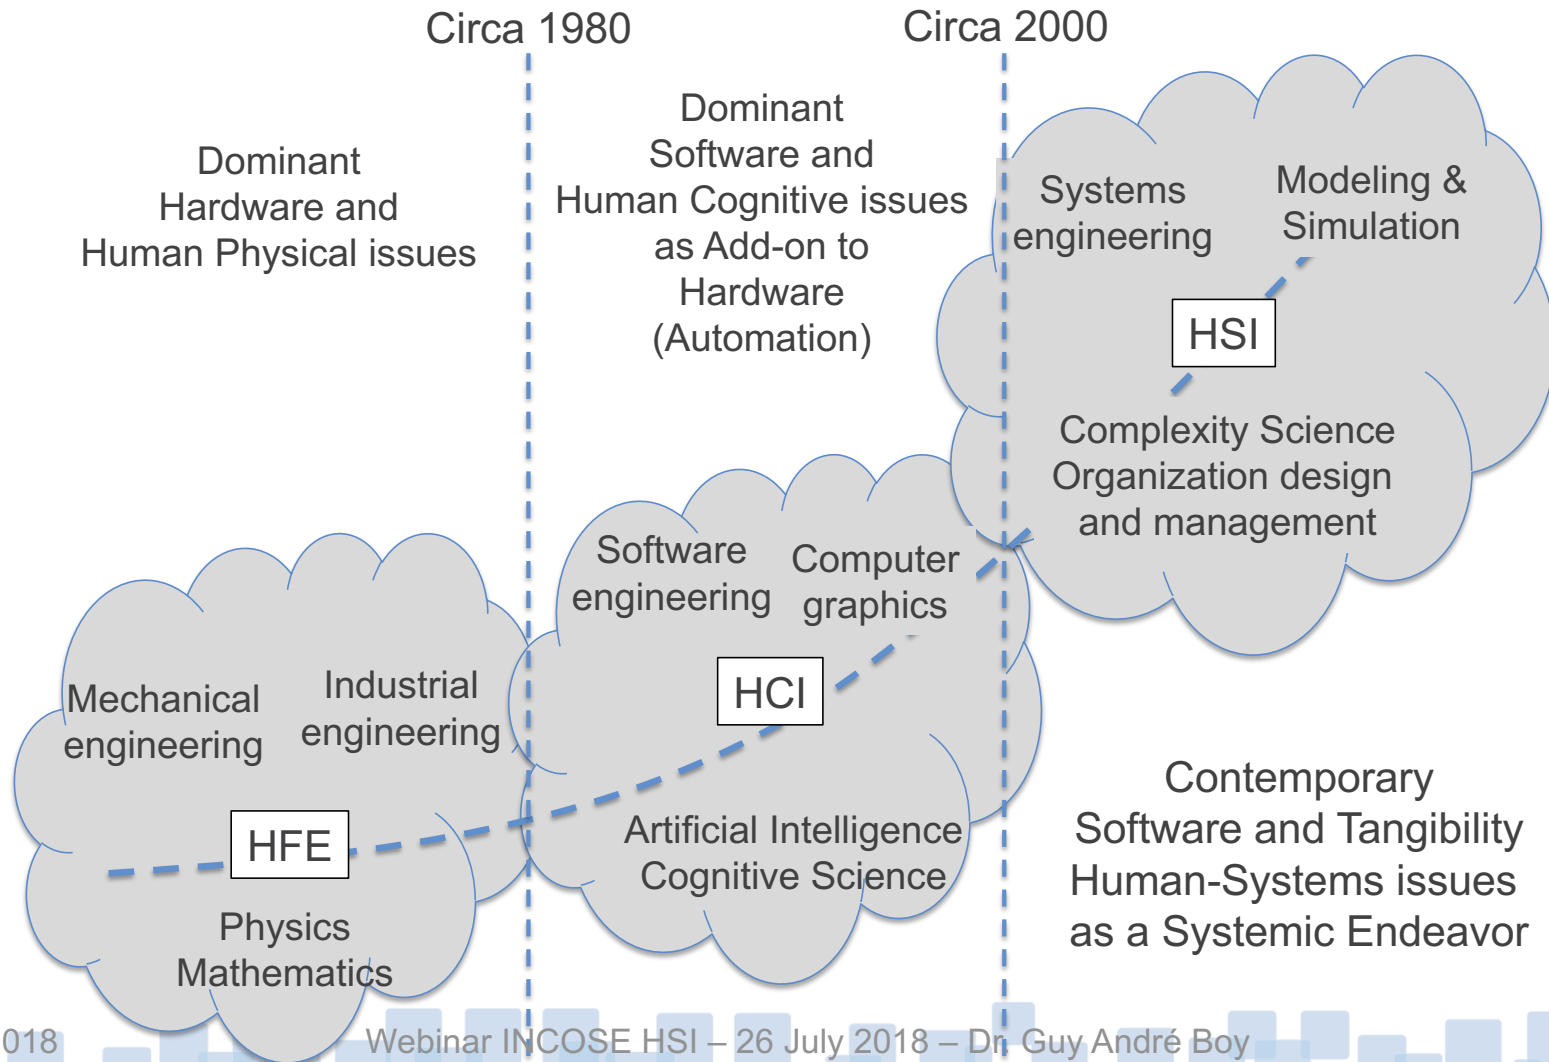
Circa 1980

Circa 2000

Dominant Hardware and Human Physical issues

Dominant Software and Human Cognitive issues as Add-on to Hardware (Automation)

Systems engineering

Modeling & Simulation

HSI

Complexity Science Organization design and management

Software engineering

Computer graphics

HCI

Mechanical engineering

Industrial engineering

HFE

Physics Mathematics

Artificial Intelligence Cognitive Science

Contemporary Software and Tangibility Human-Systems issues as a Systemic Endeavor

018

Webinar INCOSE HSI – 26 July 2018 – Dr. Guy André Boy